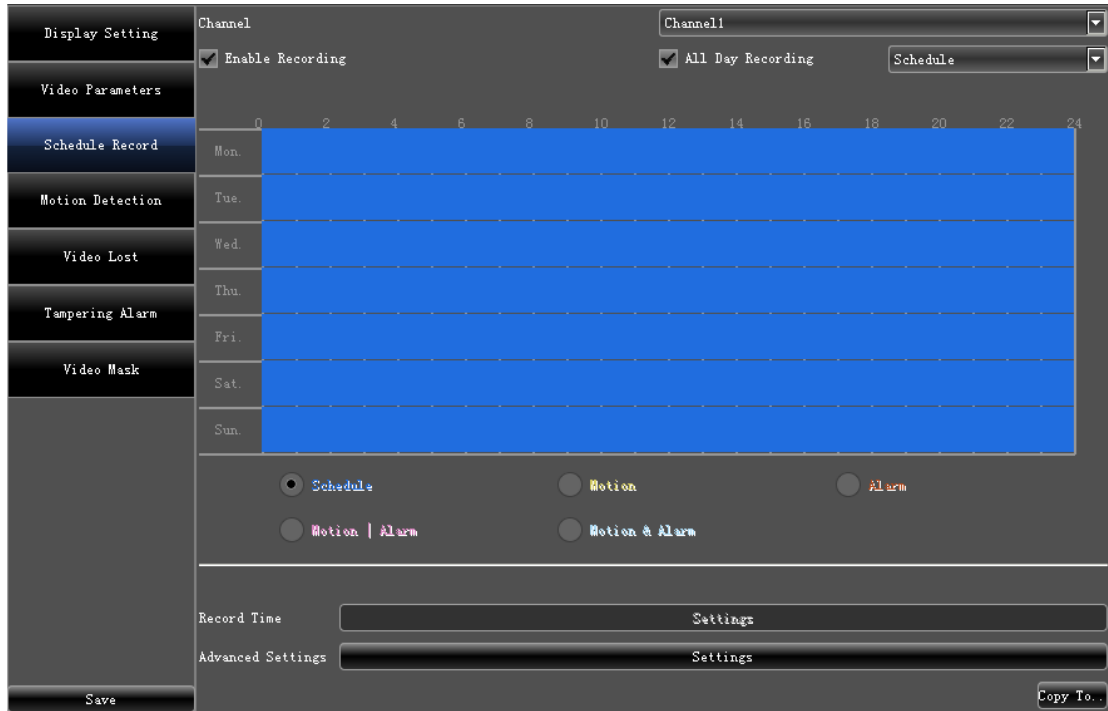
Display Setting
Video Parameters
Schedule Record
Motion Detection
Video Lost
Tampering Alarm
Video Mask
Save

Channel
Channel1
Enable Recording
All Day Recording
Schedule

| | 0 | 2 | 4 | 6 | 8 | 10 | 12 | 14 | 16 | 18 | 20 | 22 | 24 |
|---|---|---|---|---|---|---|---|---|---|---|---|---|---|
| Mon. | | | | | | | | | | | | | |
| Tue. | | | | | | | | | | | | | |
| Wed. | | | | | | | | | | | | | |
| Thu. | | | | | | | | | | | | | |
| Fri. | | | | | | | | | | | | | |
| Sat. | | | | | | | | | | | | | |
| Sun. | | | | | | | | | | | | | |

Schedule
Motion
Alarm
Motion | Alarm
Motion & Alarm

Record Time
Settings
Advanced Settings
Settings
Copy To..